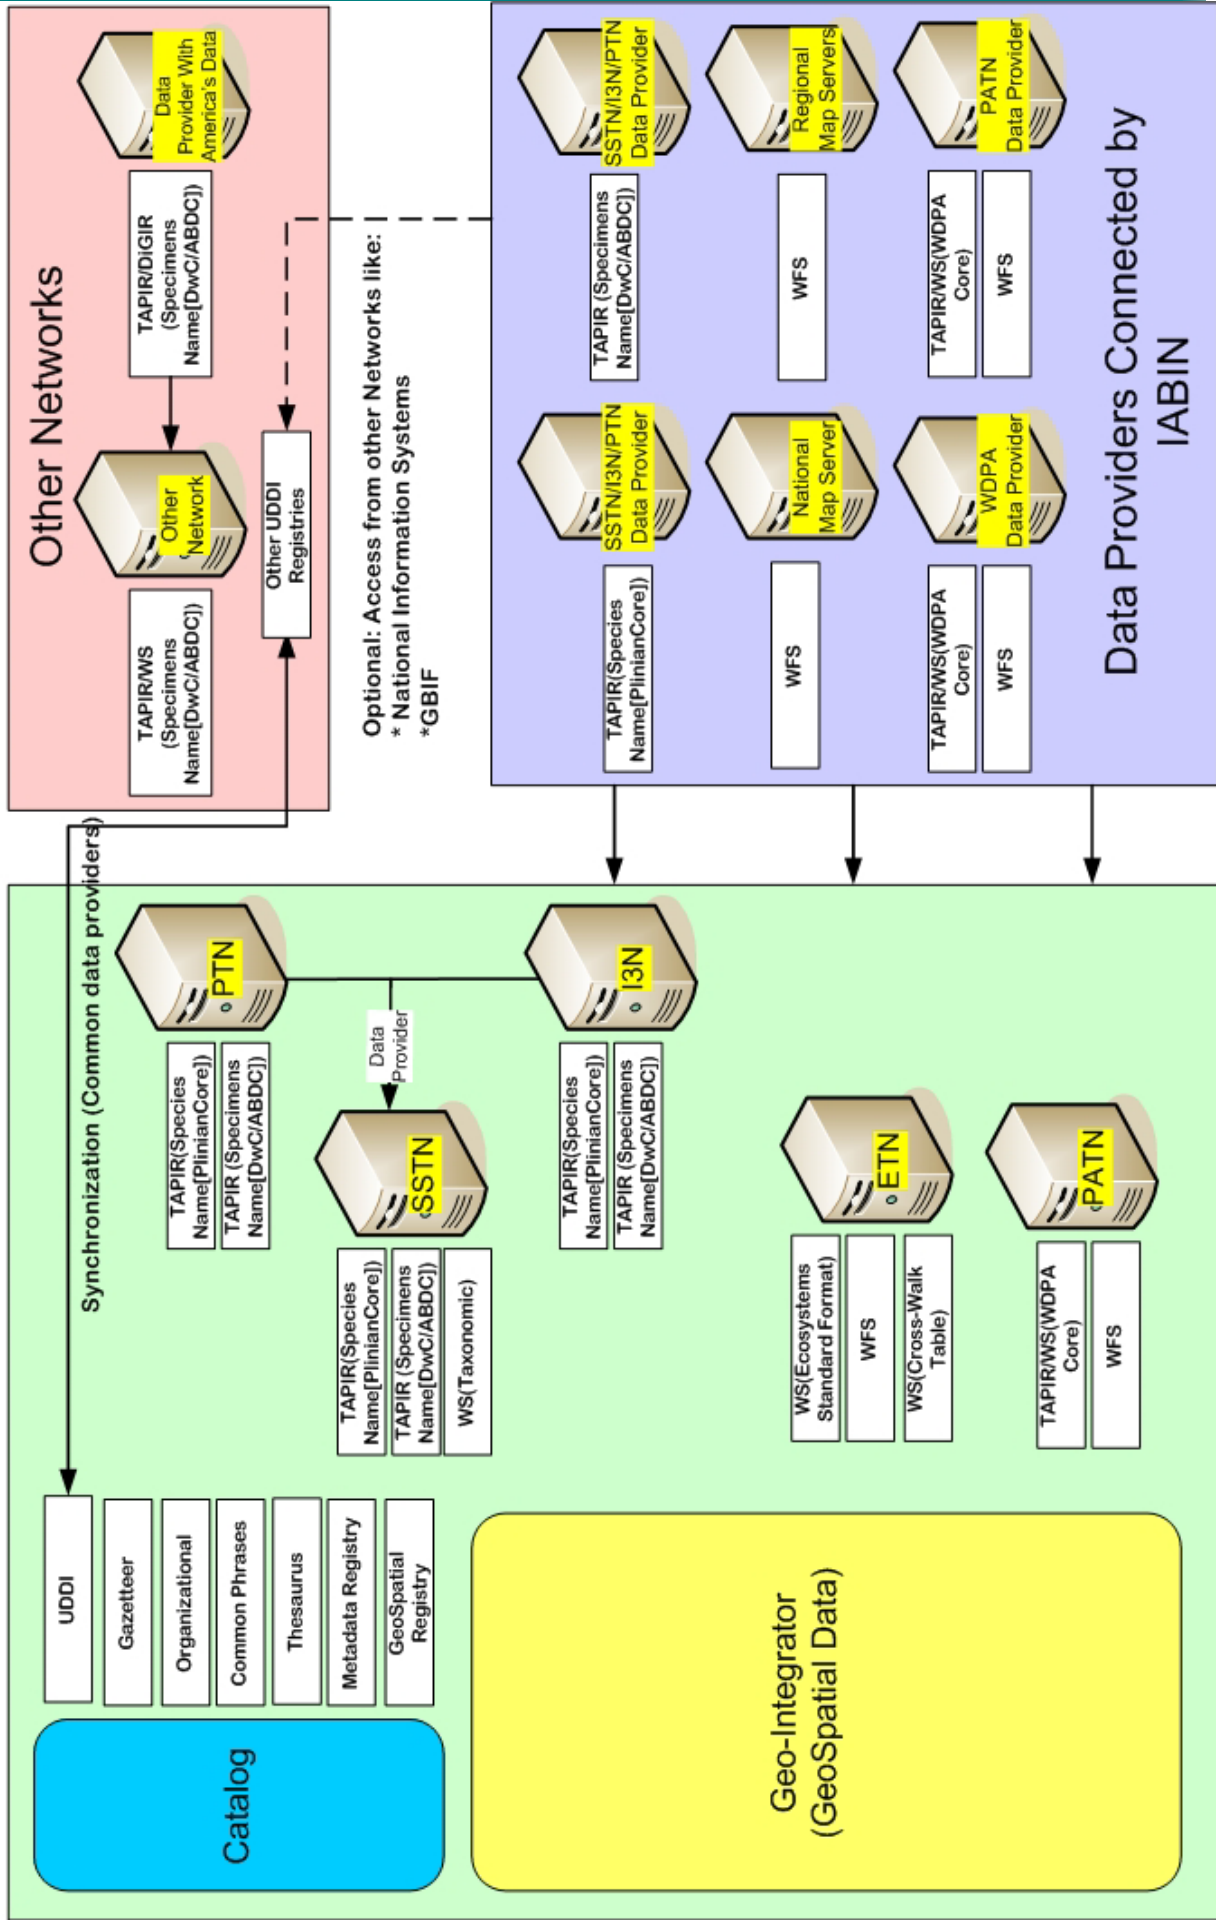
Other Networks

Data Provider With America's Data

TAPIR/DiGIR (Specimens Name[DwC/ABDC])

Other Network

TAPIR/WS (Specimens Name[DwC/ABDC])

Other UDDI Registries

Optional: Access from other Networks like:
* National Information Systems
*GBIF

Data Providers Connected by IABIN

SSTN/I3N/PTN Data Provider

TAPIR (Specimens Name[DwC/ABDC])

Regional Map Servers

WFS

PATN Data Provider

TAPIR/WS(WDPA Core)

WFS

SSTN/I3N/PTN Data Provider

TAPIR(Species Name[PlinianCore])

National Map Server

WFS

WDPA Data Provider

TAPIR/WS(WDPA Core)

WFS

Synchronization (Common data providers)

PTN

TAPIR(Species Name[PlinianCore])

TAPIR (Specimens Name[DwC/ABDC])

Data Provider

SSTN

TAPIR(Species Name[PlinianCore])

TAPIR (Specimens Name[DwC/ABDC])

WS(Taxonomic)

I3N

TAPIR(Species Name[PlinianCore])

TAPIR (Specimens Name[DwC/ABDC])

ETN

WS(Ecosystems Standard Format)

WFS

WS(Cross-Walk Table)

PATN

TAPIR/WS(WDPA Core)

WFS

UDDI

Gazetteer

Organizational

Common Phrases

Thesaurus

Metadata Registry

GeoSpatial Registry

Catalog

Geo-Integrator (GeoSpatial Data)